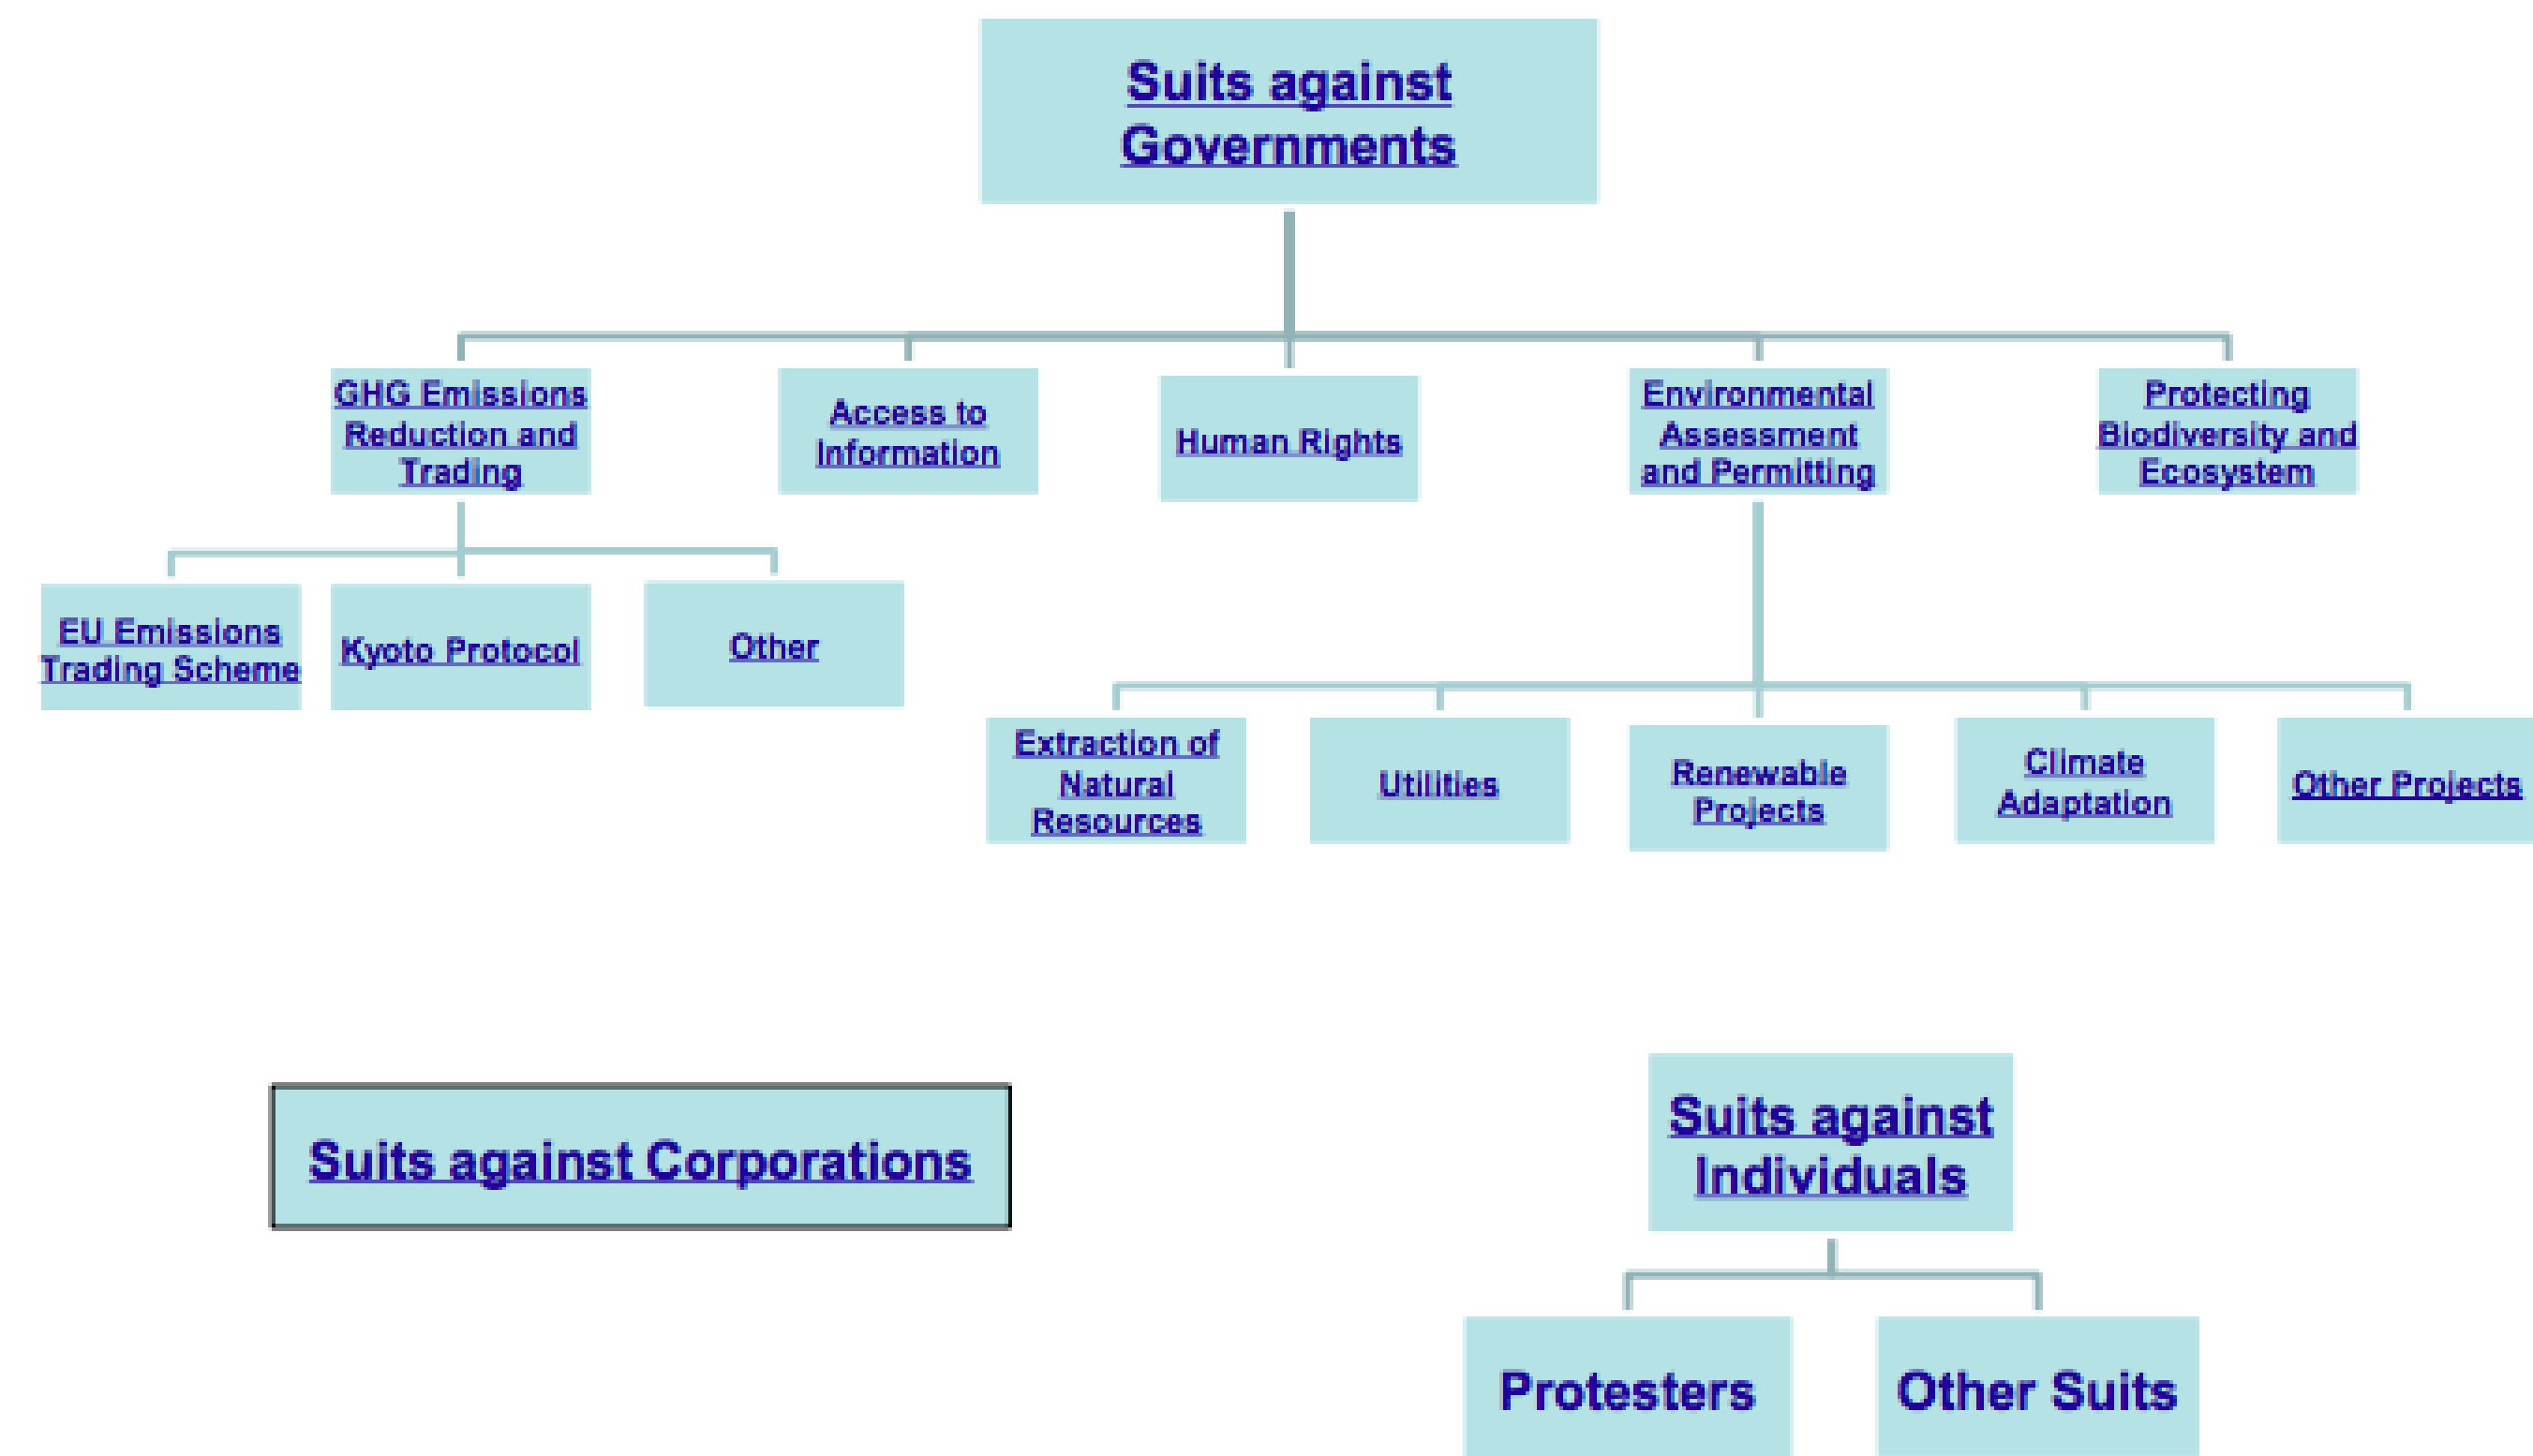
Suits against Governments

GHG Emissions Reduction and Trading

Access to Information

Human Rights

Environmental Assessment and Permitting

Protecting Biodiversity and Ecosystem

EU Emissions Trading Scheme

Kyoto Protocol

Other

Extraction of Natural Resources

Utilities

Renewable Projects

Climate Adaptation

Other Projects

Suits against Corporations

Suits against Individuals

Protesters

Other Suits